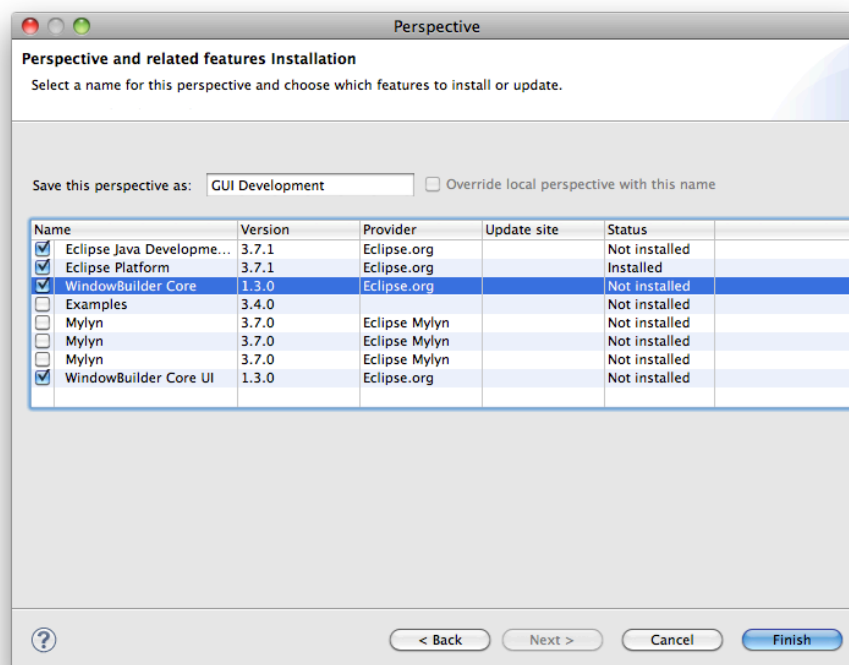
Perspective

Perspective and related features Installation

Select a name for this perspective and choose which features to install or update.

Save this perspective as: GUI Development

Override local perspective with this name

| Name | Version | Provider | Update site | Status |
|---|---|---|---|---|
| Eclipse Java Developme... | 3.7.1 | Eclipse.org | | Not installed |
| Eclipse Platform | 3.7.1 | Eclipse.org | | Installed |
| WindowBuilder Core | 1.3.0 | Eclipse.org | | Not installed |
| Examples | 3.4.0 | | | Not installed |
| Mylyn | 3.7.0 | Eclipse Mylyn | | Not installed |
| Mylyn | 3.7.0 | Eclipse Mylyn | | Not installed |
| Mylyn | 3.7.0 | Eclipse Mylyn | | Not installed |
| WindowBuilder Core UI | 1.3.0 | Eclipse.org | | Not installed |

?

< Back

Next >

Cancel

Finish